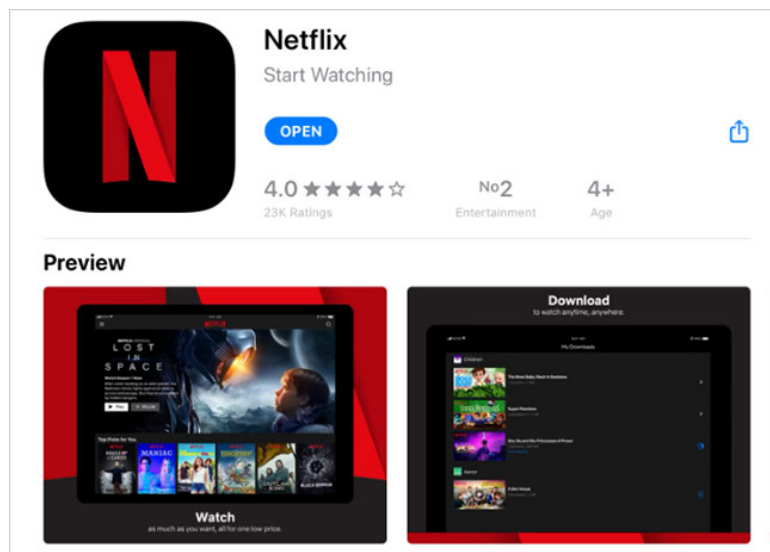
Netflix

Start Watching

OPEN

4.0 ★★★★☆
23K Ratings

No2
Entertainment

4+
Age

Preview

NETFLIX

LOST IN SPACE

Play

Top Picks for You

MANIAC

Watch
as much as you want, all for one low price.

Download
to watch anytime, anywhere.

My Downloads

Children

The Boss Baby: Back in Business

Super Monsters

She-Ra and The Princesses of Power

Fuller House